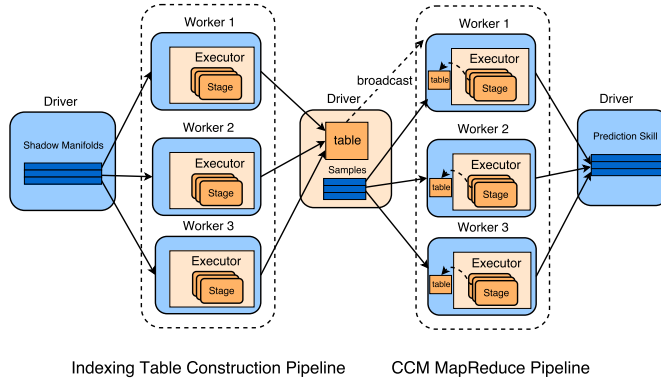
Driver

Shadow Manifolds

Worker 1

Executor

Stage

Worker 2

Executor

Stage

Worker 3

Executor

Stage

Driver

table

Samples

broadcast

Worker 1

table

Executor

Stage

Worker 2

table

Executor

Stage

Worker 3

table

Executor

Stage

Driver

Prediction Skill

Indexing Table Construction Pipeline

CCM MapReduce Pipeline